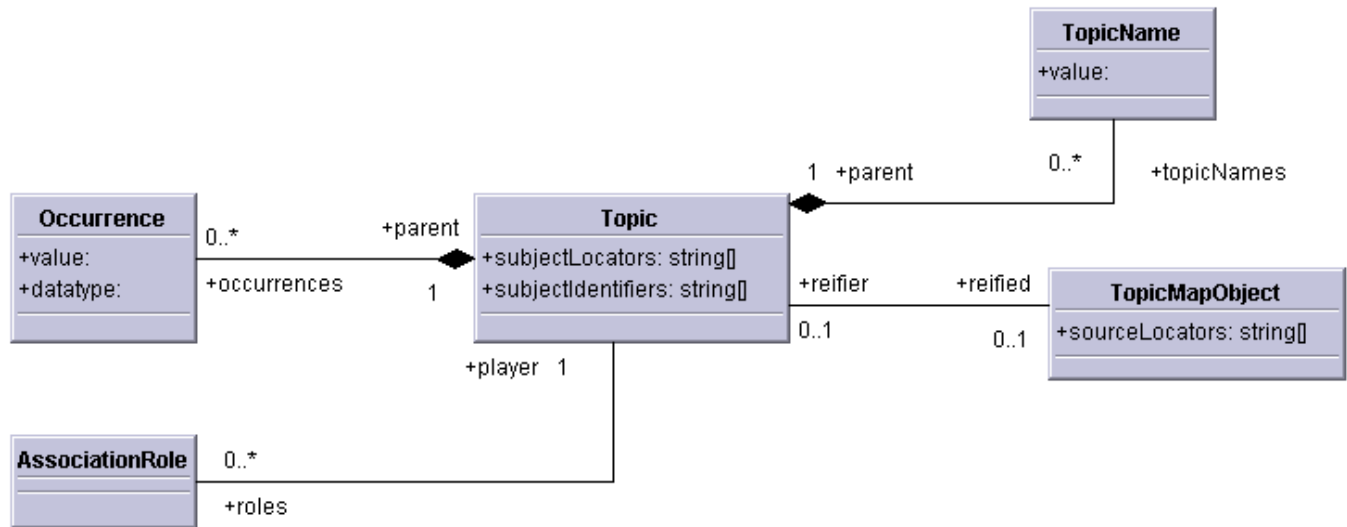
TopicName
+value:

1 +parent
0..*
+topicNames

Occurrence
+value:
+datatype:

0..*
+occurrences

+parent
1

Topic
+subjectLocators: string[]
+subjectIdentifiers: string[]

+reifier
0..1

+reified
0..1

TopicMapObject
+sourceLocators: string[]

+player 1

AssociationRole

0..*
+roles